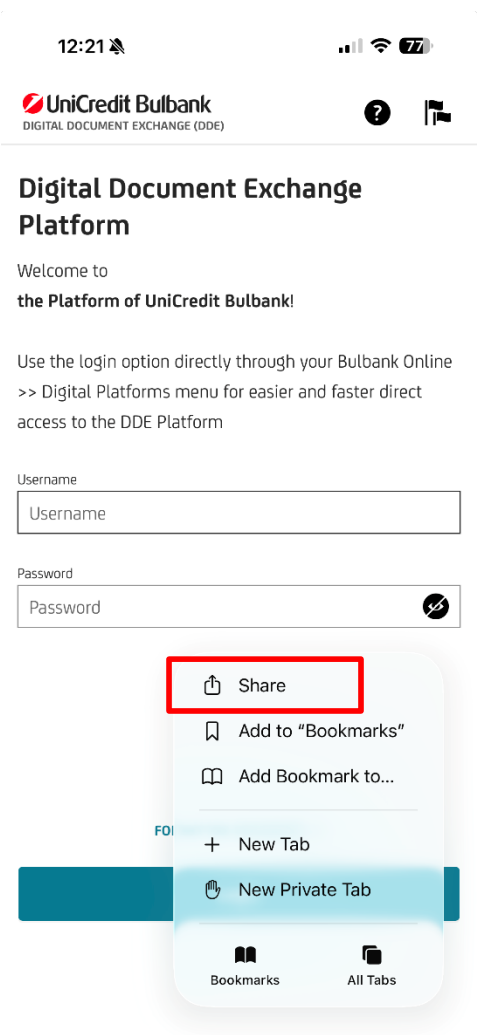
12:21

77

UniCredit Bulbank
DIGITAL DOCUMENT EXCHANGE (DDE)

Digital Document Exchange Platform

Welcome to
the Platform of UniCredit Bulbank!

Use the login option directly through your Bulbank Online >> Digital Platforms menu for easier and faster direct access to the DDE Platform

Username
Username

Password
Password

Share
Add to "Bookmarks"
Add Bookmark to...
New Tab
New Private Tab
Bookmarks
All Tabs

FO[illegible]